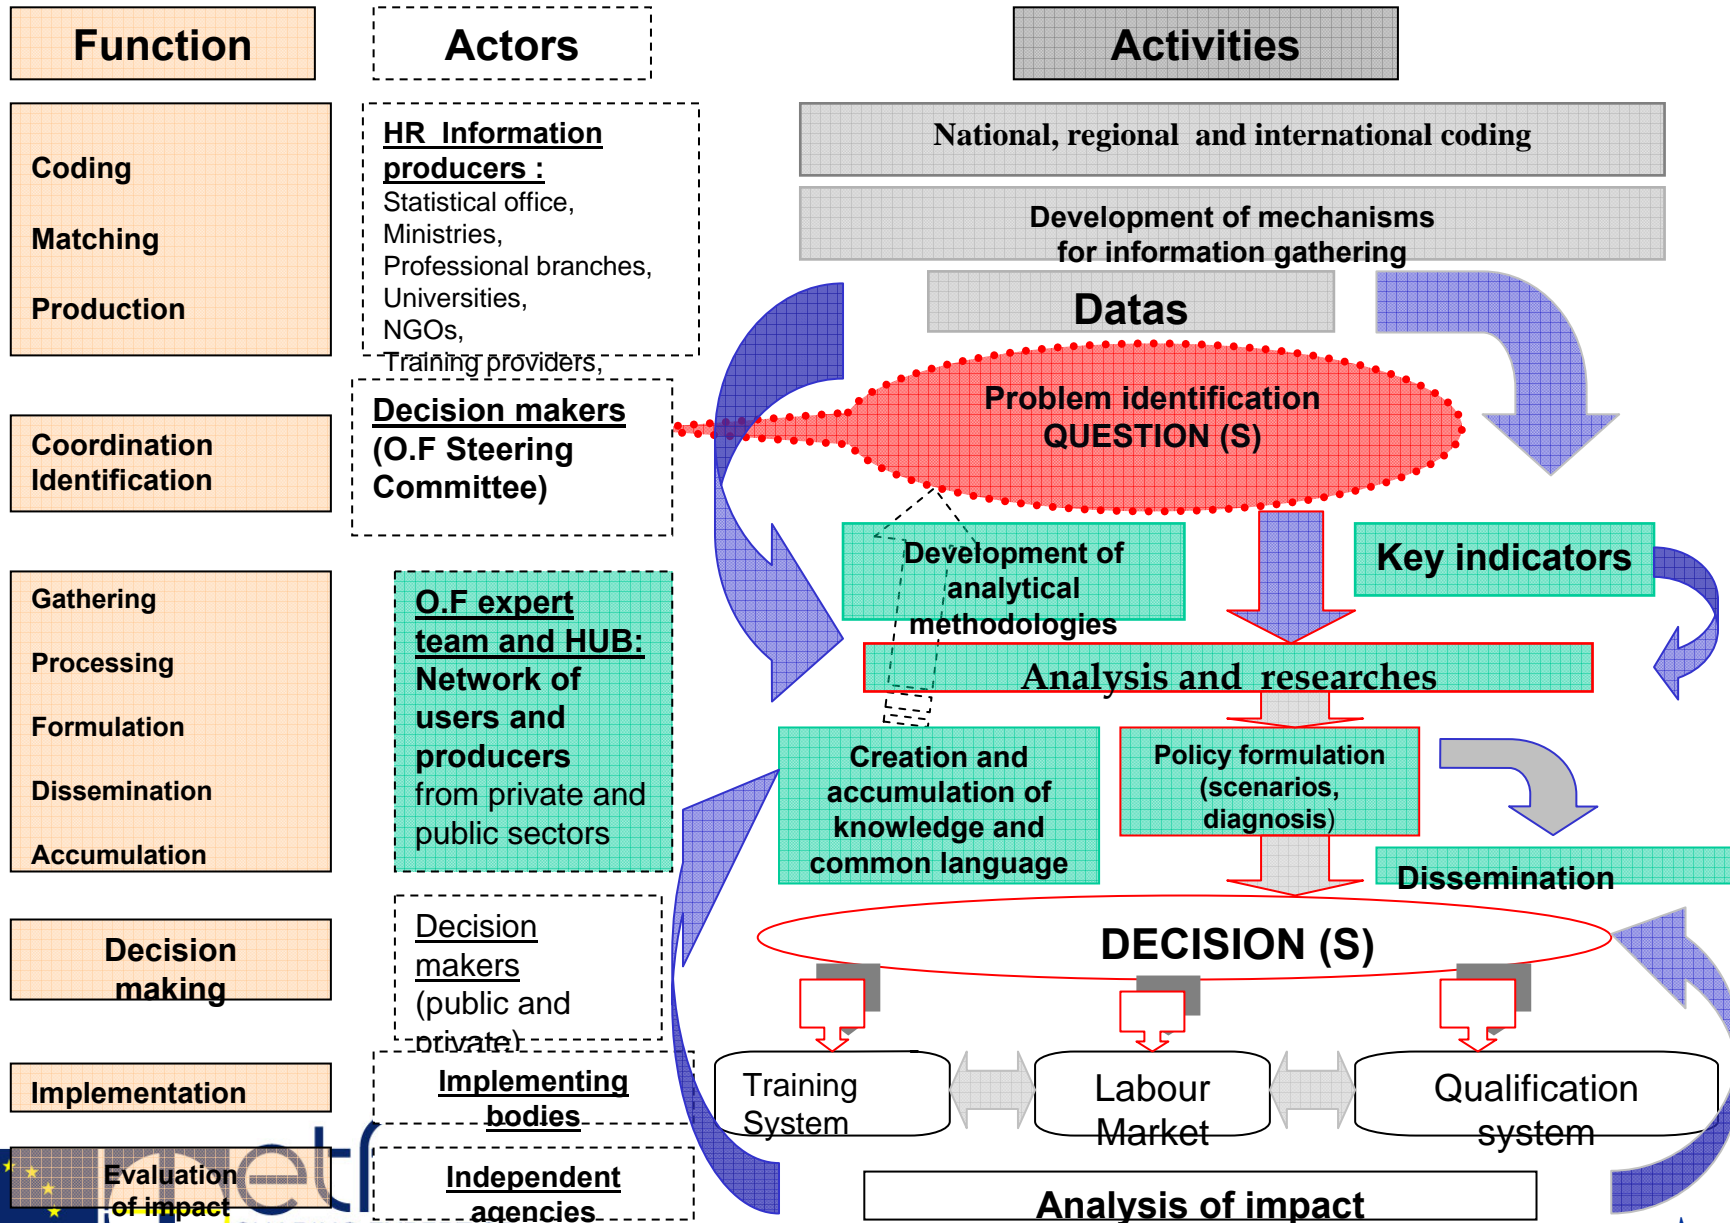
Function

Actors

Activities

Coding

Matching

Production

HR Information producers :
Statistical office,
Ministries,
Professional branches,
Universities,
NGOs,
Training providers,

National, regional and international coding

Development of mechanisms for information gathering

Datas

Coordination Identification

Decision makers (O.F Steering Committee)

Problem identification QUESTION (S)

Development of analytical methodologies

Key indicators

Gathering

Processing

Formulation

Dissemination

Accumulation

O.F expert team and HUB: Network of users and producers from private and public sectors

Analysis and researches

Creation and accumulation of knowledge and common language

Policy formulation (scenarios, diagnosis)

Dissemination

Decision making

Decision makers (public and private)

DECISION (S)

Implementation

Implementing bodies

Training System

Labour Market

Qualification system

Evaluation of impact

Independent agencies

Analysis of impact

etf